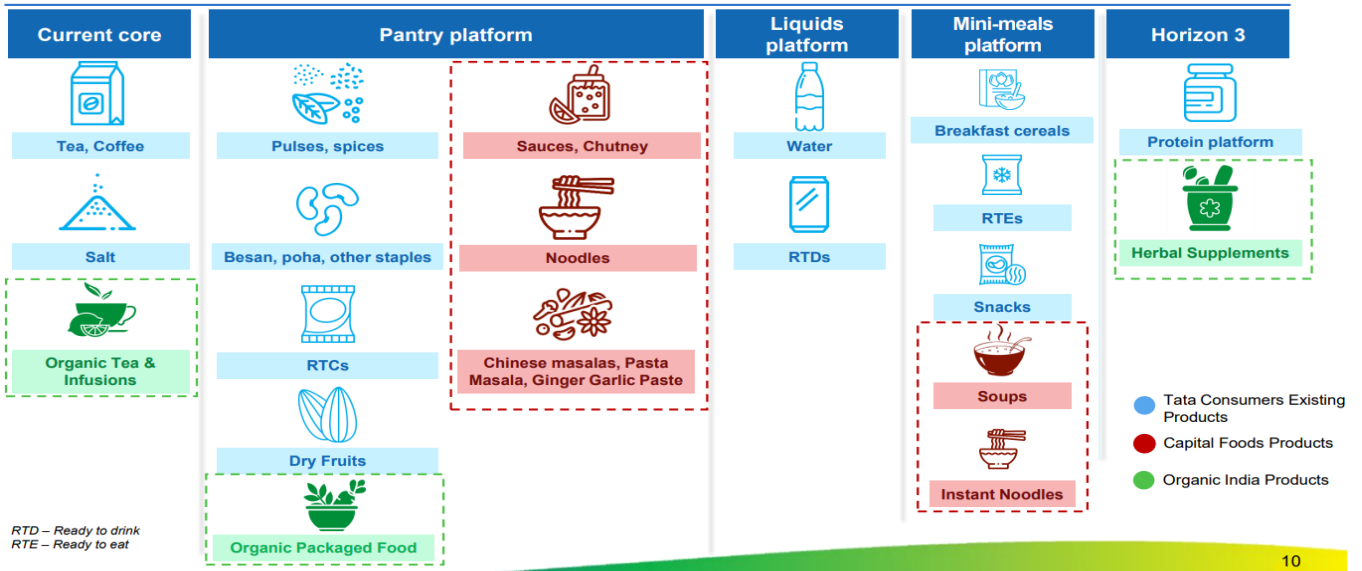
Current core

Tea, Coffee

Salt

Organic Tea & Infusions

Pantry platform

Pulses, spices

Besan, poha, other staples

RTCs

Dry Fruits

Organic Packaged Food

Sauces, Chutney

Noodles

Chinese masalas, Pasta Masala, Ginger Garlic Paste

Liquids platform

Water

RTDs

Mini-meals platform

Breakfast cereals

RTEs

Snacks

Soups

Instant Noodles

Horizon 3

Protein platform

Herbal Supplements

Tata Consumers Existing Products

Capital Foods Products

Organic India Products

RTD – Ready to drink
RTE – Ready to eat

10